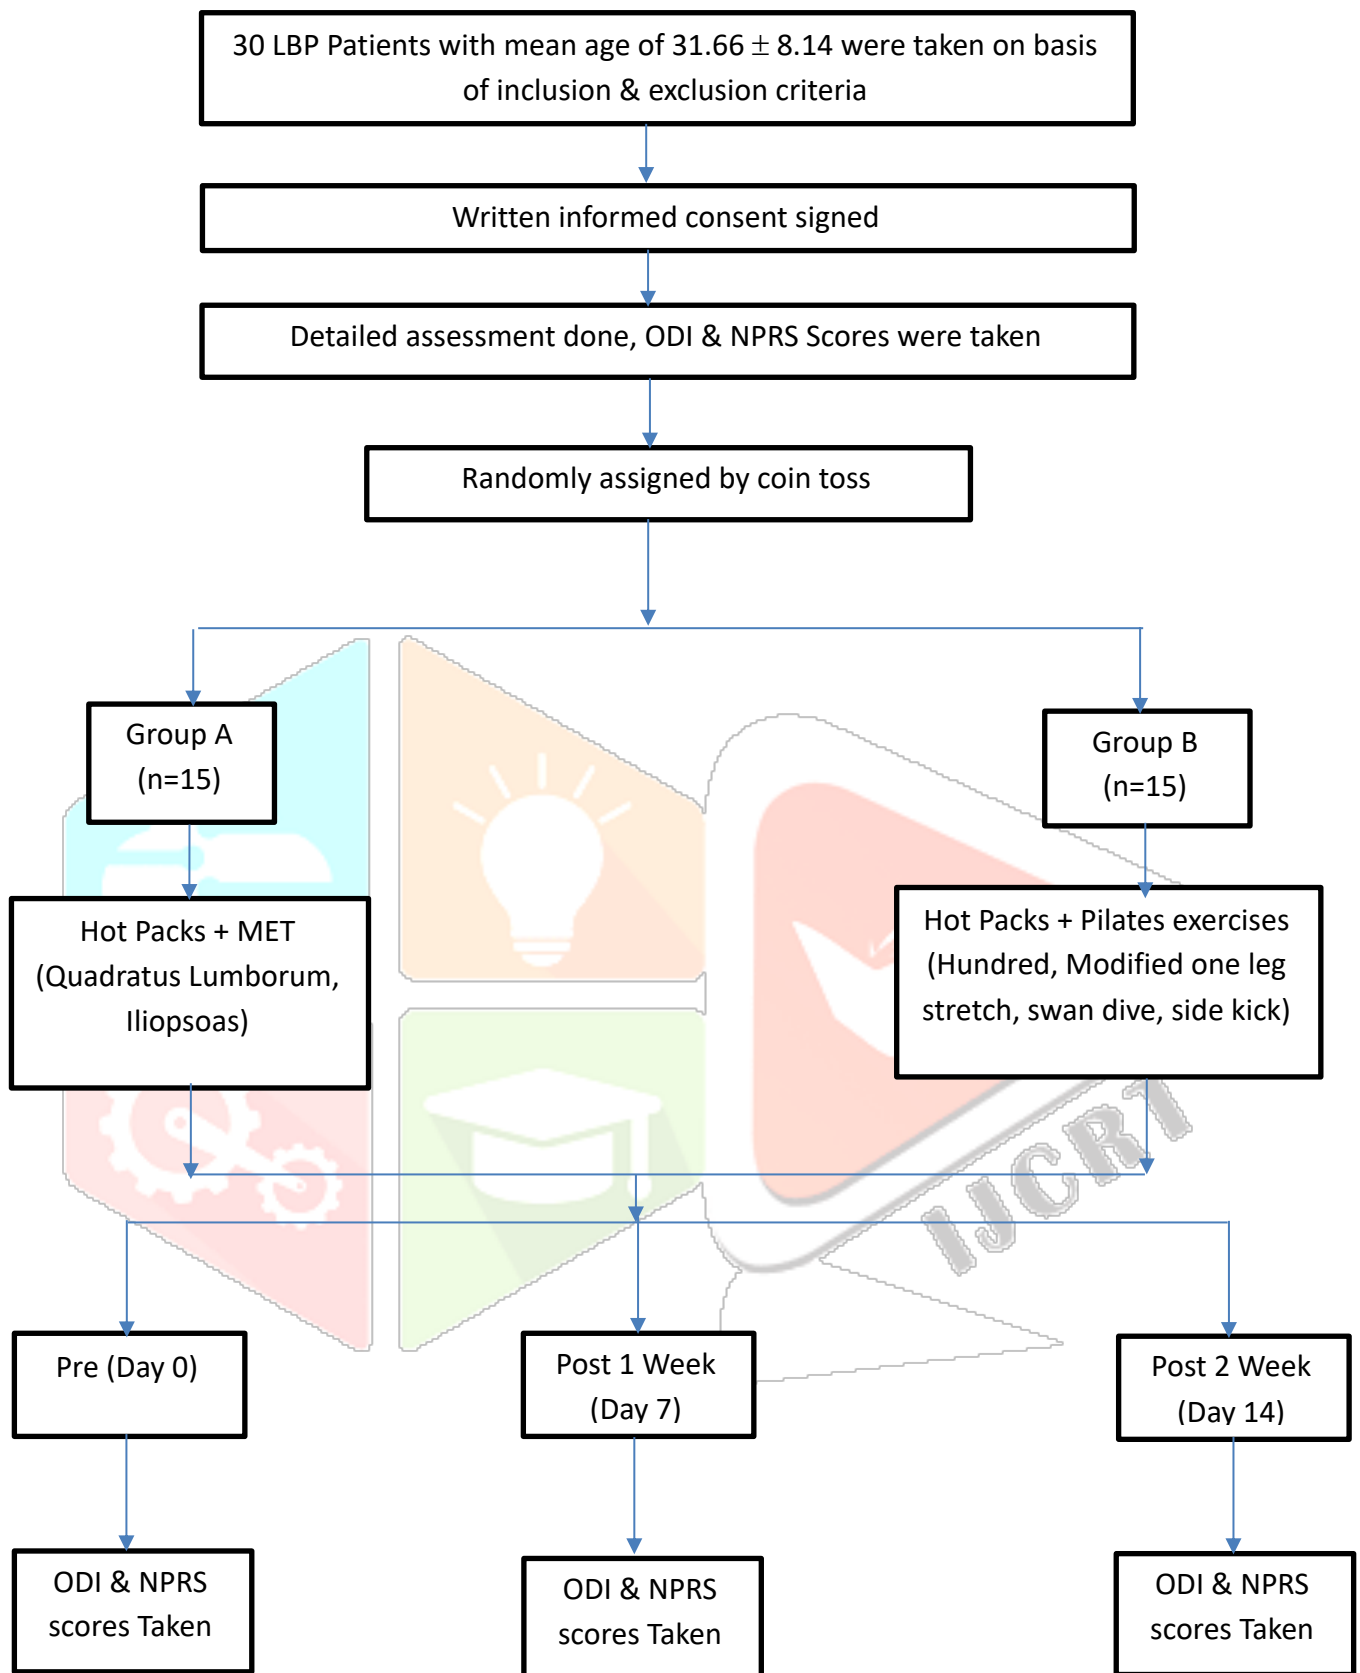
30 LBP Patients with mean age of $31.66 \pm 8.14$ were taken on basis of inclusion & exclusion criteria

Written informed consent signed

Detailed assessment done, ODI & NPRS Scores were taken

Randomly assigned by coin toss

Group A
(n=15)

Group B
(n=15)

Hot Packs + MET (Quadratus Lumborum, Iliopsoas)

Hot Packs + Pilates exercises (Hundred, Modified one leg stretch, swan dive, side kick)

IJCRT

Pre (Day 0)

Post 1 Week
(Day 7)

Post 2 Week
(Day 14)

ODI & NPRS scores Taken

ODI & NPRS scores Taken

ODI & NPRS scores Taken